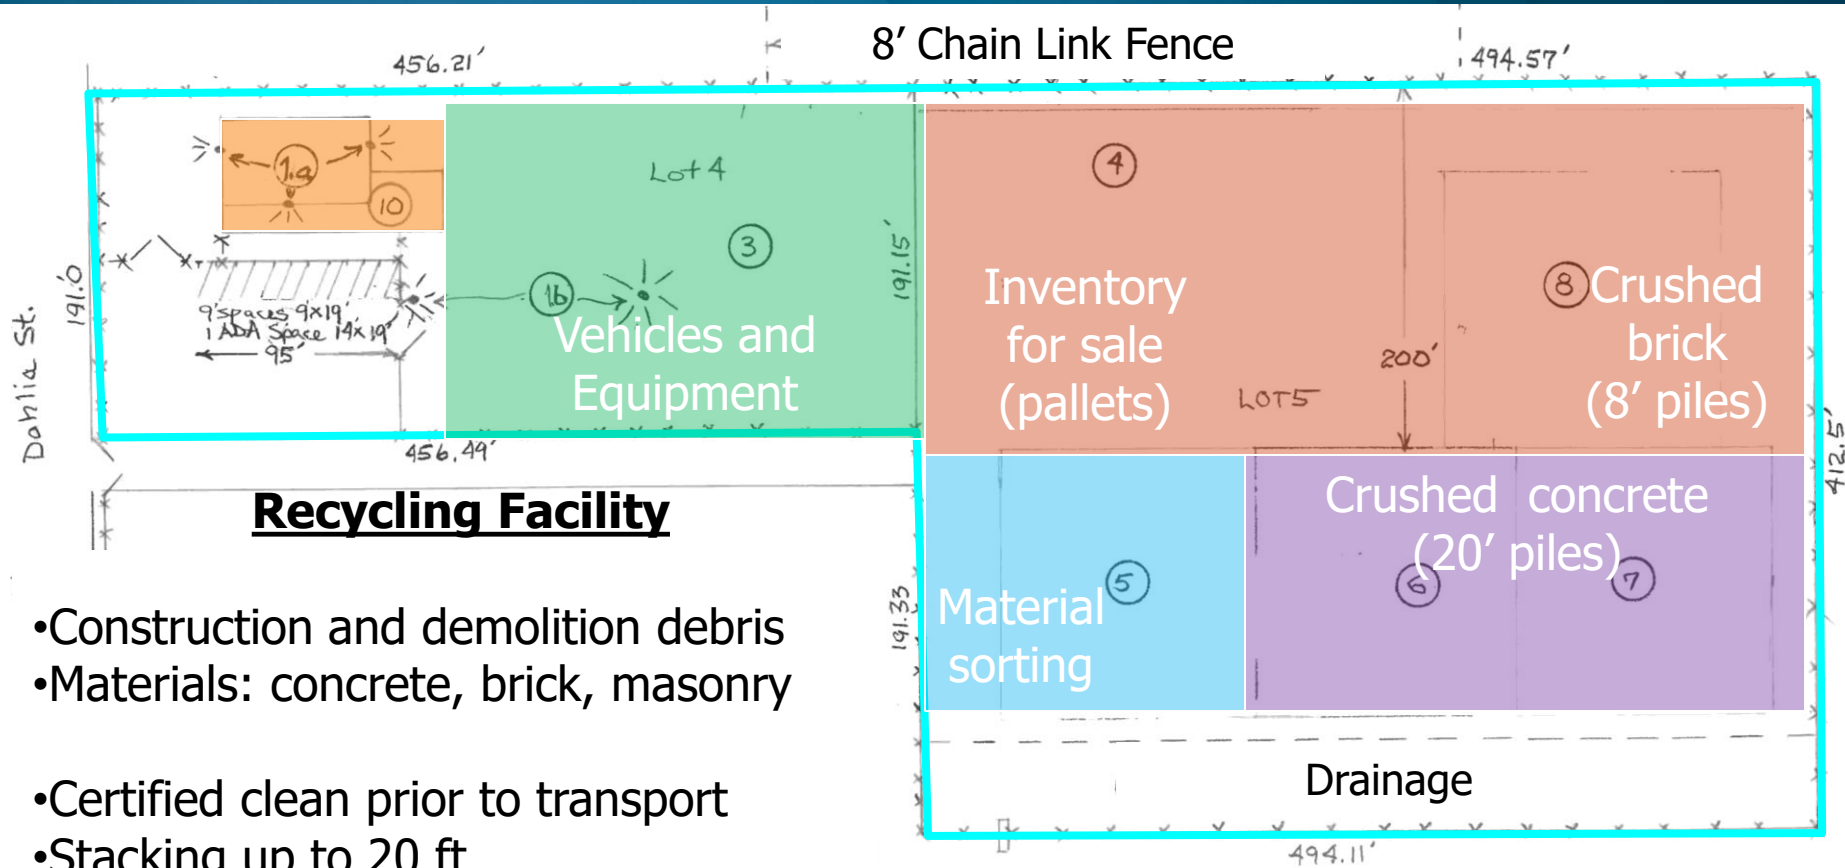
8′ Chain Link Fence

456.21′

494.57′

Lot 4

1a

10

3

1b

9′ spaces 9x19′
1 ADA Space 14x19′
95′

Vehicles and Equipment

191.15′

191.0

Dahlia St.

456.49′

4

Inventory for sale (pallets)

200′

LOT5

8 Crushed brick (8′ piles)

412.5′

Recycling Facility

Crushed concrete (20′ piles)

6

7

5

Material sorting

191.33

Drainage

494.11′

•Construction and demolition debris
•Materials: concrete, brick, masonry

•Certified clean prior to transport
•Stacking up to 20 ft